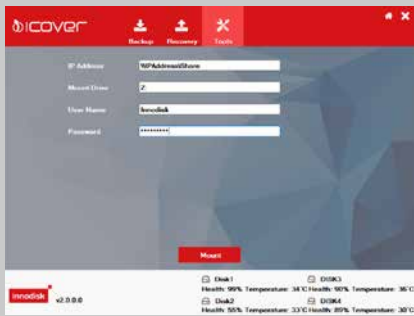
iCOVER

Backup Recovery Tools

IP Address \\IPAddress\Share

Mount Drive Z:

User Name Innodisk

Password **********

Mount

innodisk v2.0.0.0

Disk1 Health: 99% Temperature: 34°C

DISK3 Health: 98% Temperature: 36°C

Disk2 Health: 55% Temperature: 33°C

DISK4 Health: 89% Temperature: 30°C